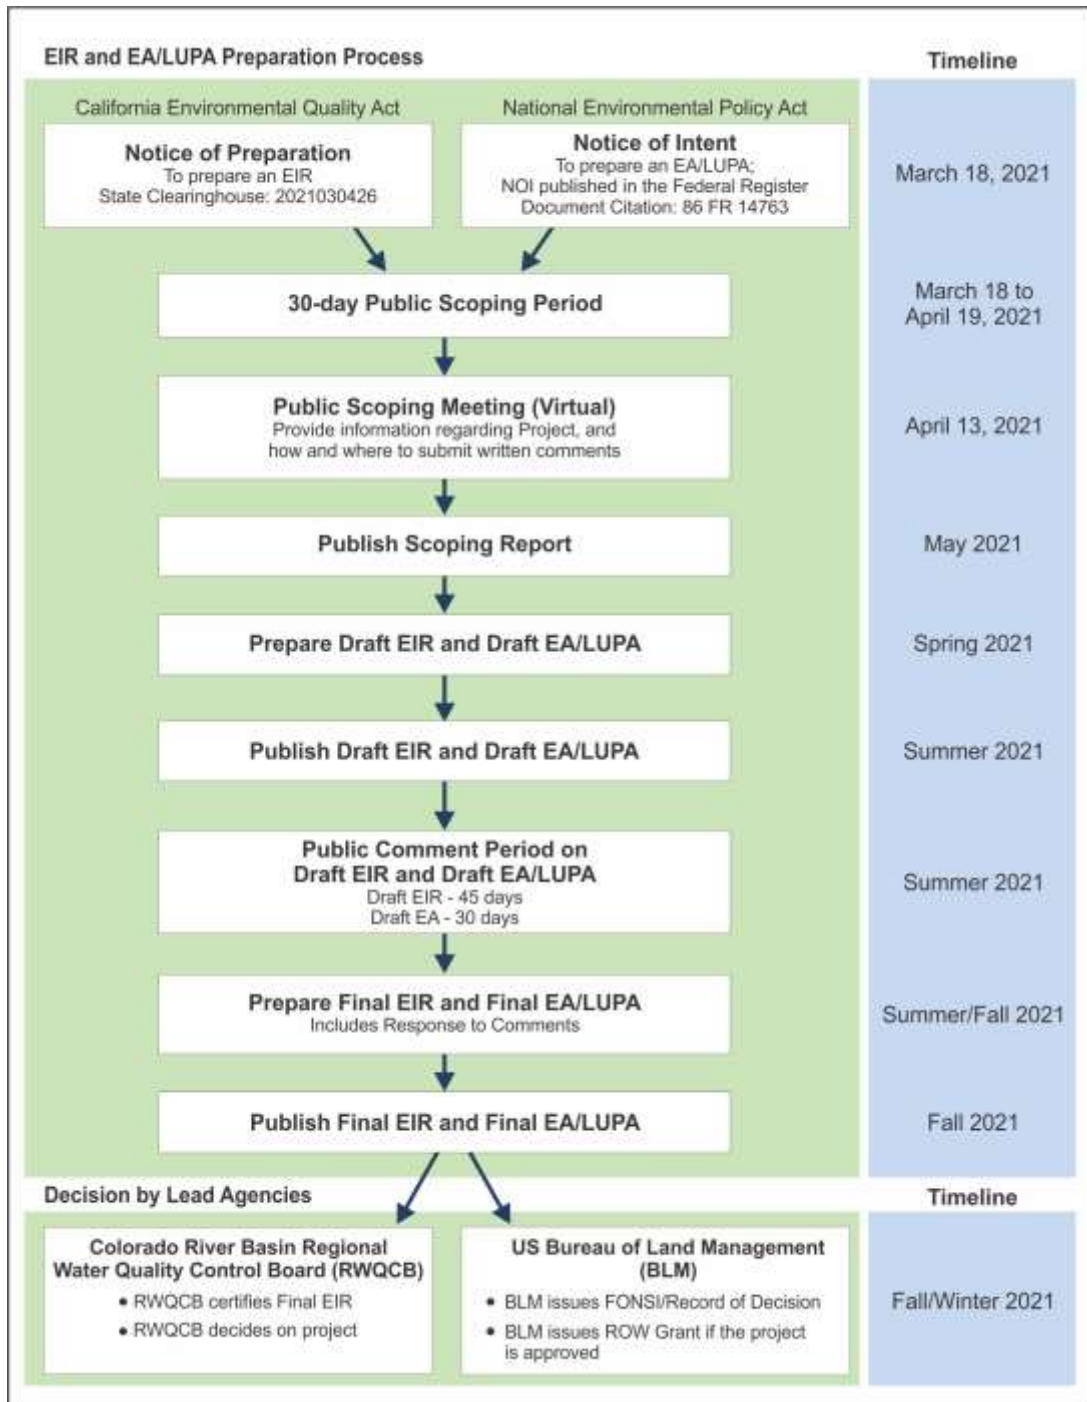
EIR and EA/LUPA Preparation Process

Timeline

California Environmental Quality Act

National Environmental Policy Act

Notice of Preparation
To prepare an EIR
State Clearinghouse: 2021030426

Notice of Intent
To prepare an EA/LUPA;
NOI published in the Federal Register
Document Citation: 86 FR 14763

March 18, 2021

30-day Public Scoping Period

March 18 to April 19, 2021

Public Scoping Meeting (Virtual)
Provide information regarding Project, and how and where to submit written comments

April 13, 2021

Publish Scoping Report

May 2021

Prepare Draft EIR and Draft EA/LUPA

Spring 2021

Publish Draft EIR and Draft EA/LUPA

Summer 2021

Public Comment Period on Draft EIR and Draft EA/LUPA
Draft EIR - 45 days
Draft EA - 30 days

Summer 2021

Prepare Final EIR and Final EA/LUPA
Includes Response to Comments

Summer/Fall 2021

Publish Final EIR and Final EA/LUPA

Fall 2021

Decision by Lead Agencies

Timeline

Colorado River Basin Regional Water Quality Control Board (RWQCB)
• RWQCB certifies Final EIR
• RWQCB decides on project

US Bureau of Land Management (BLM)
• BLM issues FONSI/Record of Decision
• BLM issues ROW Grant if the project is approved

Fall/Winter 2021